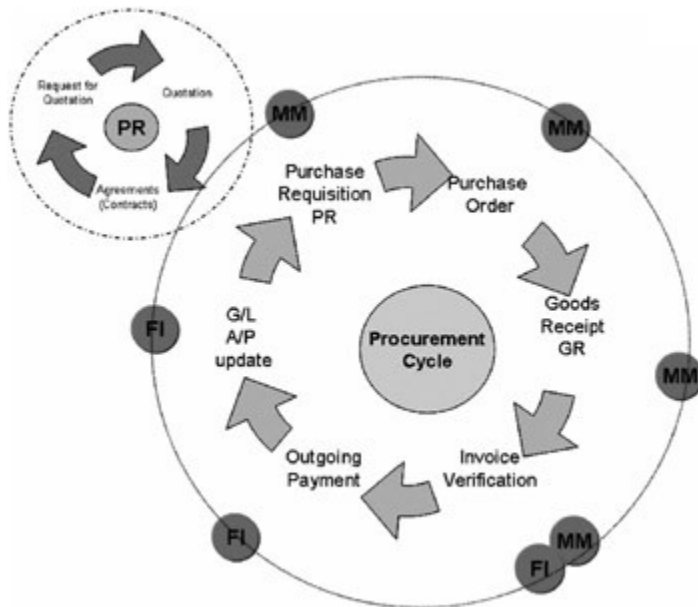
Request for Quotation

Quotation

PR

Agreements (Contracts)

MM

MM

Purchase Requisition PR

Purchase Order

Goods Receipt GR

MM

Procurement Cycle

FI

G/L A/P update

Outgoing Payment

Invoice Verification

FI

MM

FI